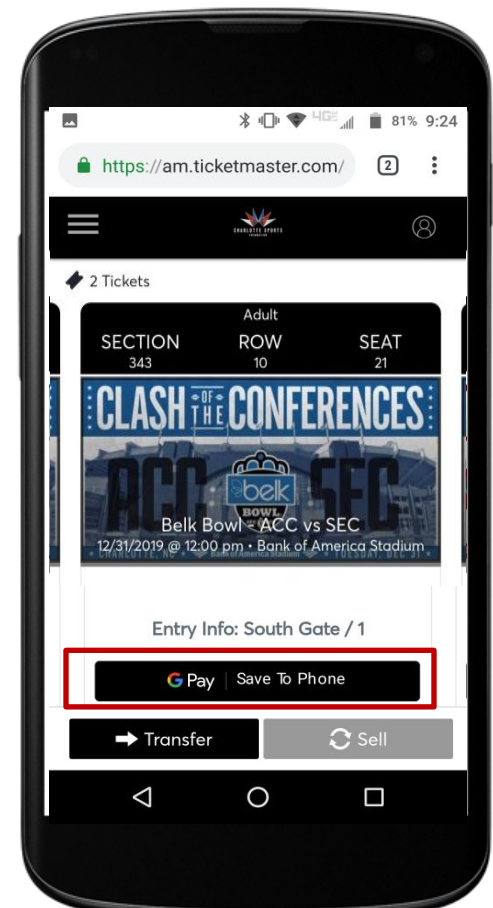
4G 81% 9:24

https://am.ticketmaster.com/

2

CHARLOTTE SPORTS

2 Tickets

Adult

| SECTION | ROW | SEAT |
|---|---|---|
| 343 | 10 | 21 |

CLASH OF THE CONFERENCES

ACC belk BOWL SEC

Belk Bowl - ACC vs SEC

12/31/2019 @ 12:00 pm • Bank of America Stadium

CHARLOTTE, NC Bank of America Stadium TUESDAY, DEC 31

Entry Info: South Gate / 1

G Pay | Save To Phone

Transfer

Sell